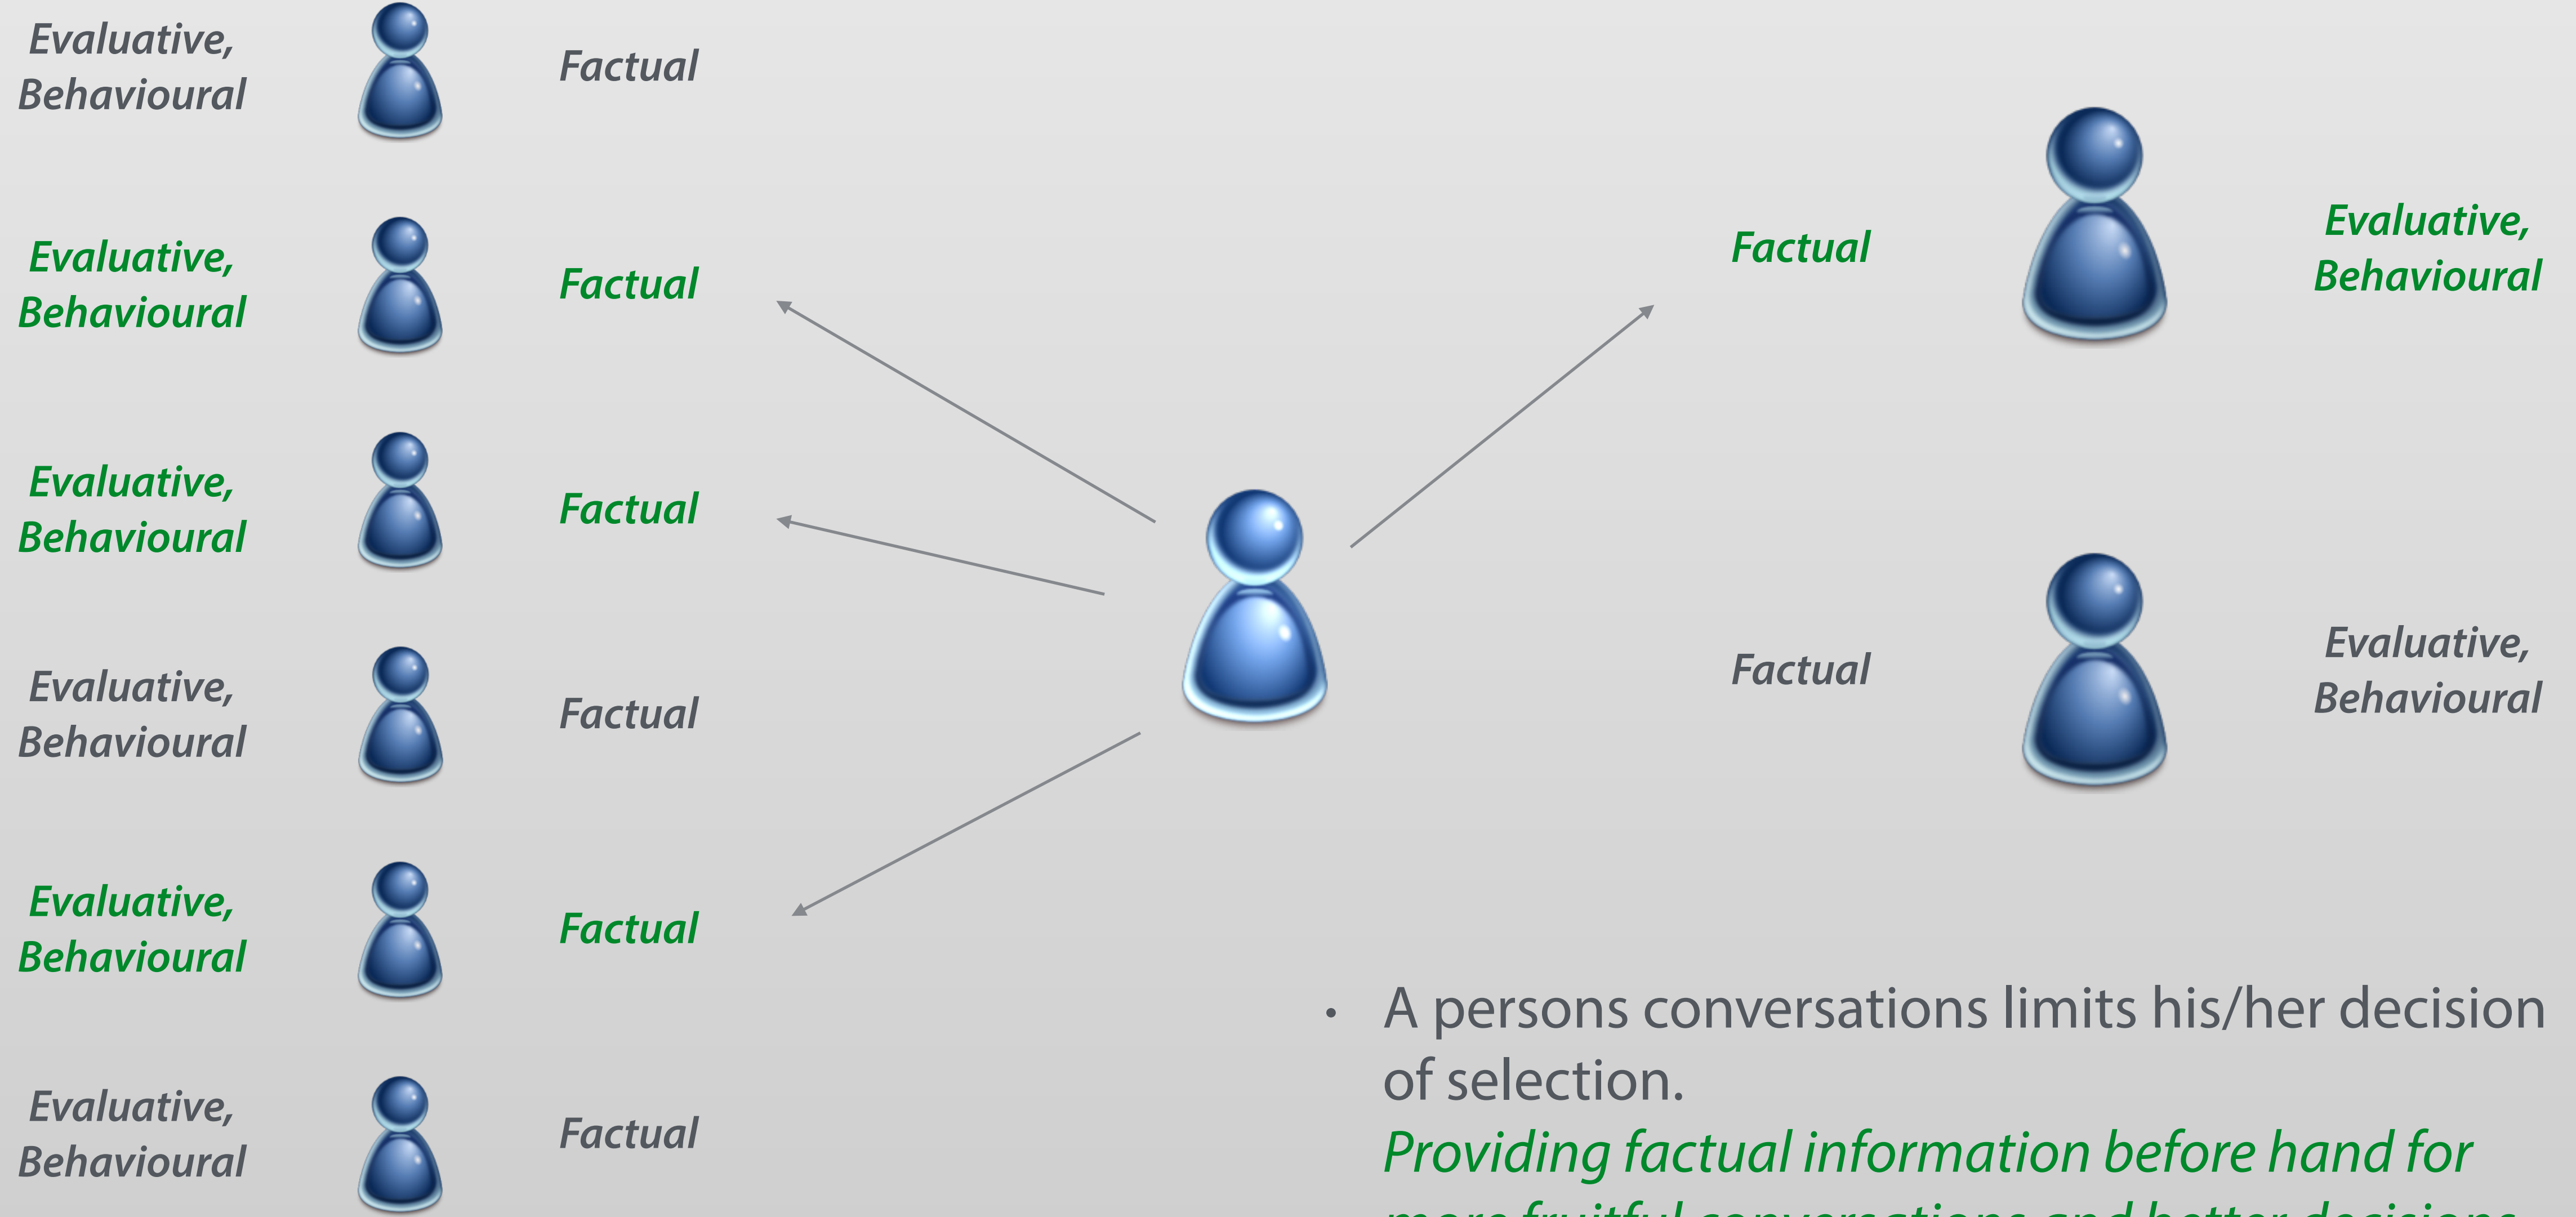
Evaluative, Behavioural

Factual

Evaluative, Behavioural

Factual

Evaluative, Behavioural

Factual

Evaluative, Behavioural

Factual

Evaluative, Behavioural

Factual

Evaluative, Behavioural

Factual

Factual

Evaluative, Behavioural

Factual

Evaluative, Behavioural

• A persons conversations limits his/her decision of selection.
Providing factual information before hand for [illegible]